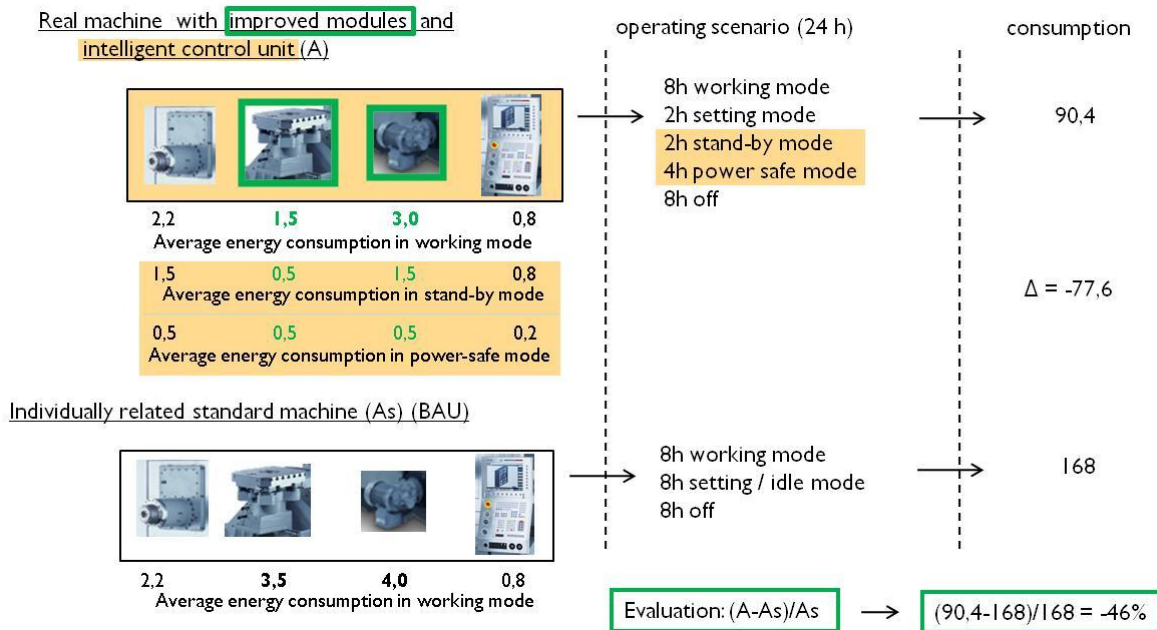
Real machine with improved modules and intelligent control unit (A)

operating scenario (24 h)

consumption

8h working mode
2h setting mode
2h stand-by mode
4h power safe mode
8h off

90,4

2,2 1,5 3,0 0,8
Average energy consumption in working mode

1,5 0,5 1,5 0,8
Average energy consumption in stand-by mode

$\Delta$ = -77,6

0,5 0,5 0,5 0,2
Average energy consumption in power-safe mode

Individually related standard machine (As) (BAU)

8h working mode
8h setting / idle mode
8h off

168

2,2 3,5 4,0 0,8
Average energy consumption in working mode

Evaluation: (A-As)/As

(90,4-168)/168 = -46%